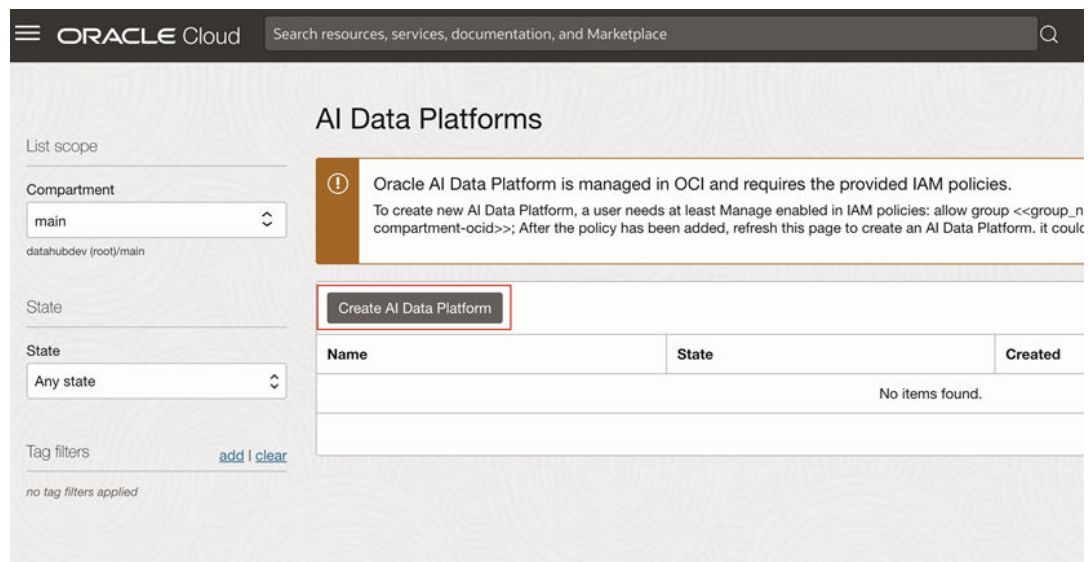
ORACLE Cloud

Search resources, services, documentation, and Marketplace

List scope

Compartment

main

datahubdev (root)/main

State

State

Any state

Tag filters

add | clear

no tag filters applied

AI Data Platforms

Oracle AI Data Platform is managed in OCI and requires the provided IAM policies.

To create new AI Data Platform, a user needs at least Manage enabled in IAM policies: allow group <<group_n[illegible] compartment-ocid>>; After the policy has been added, refresh this page to create an AI Data Platform. it coul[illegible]

Create AI Data Platform

| Name | State | Created |
|---|---|---|
| | No items found. | |